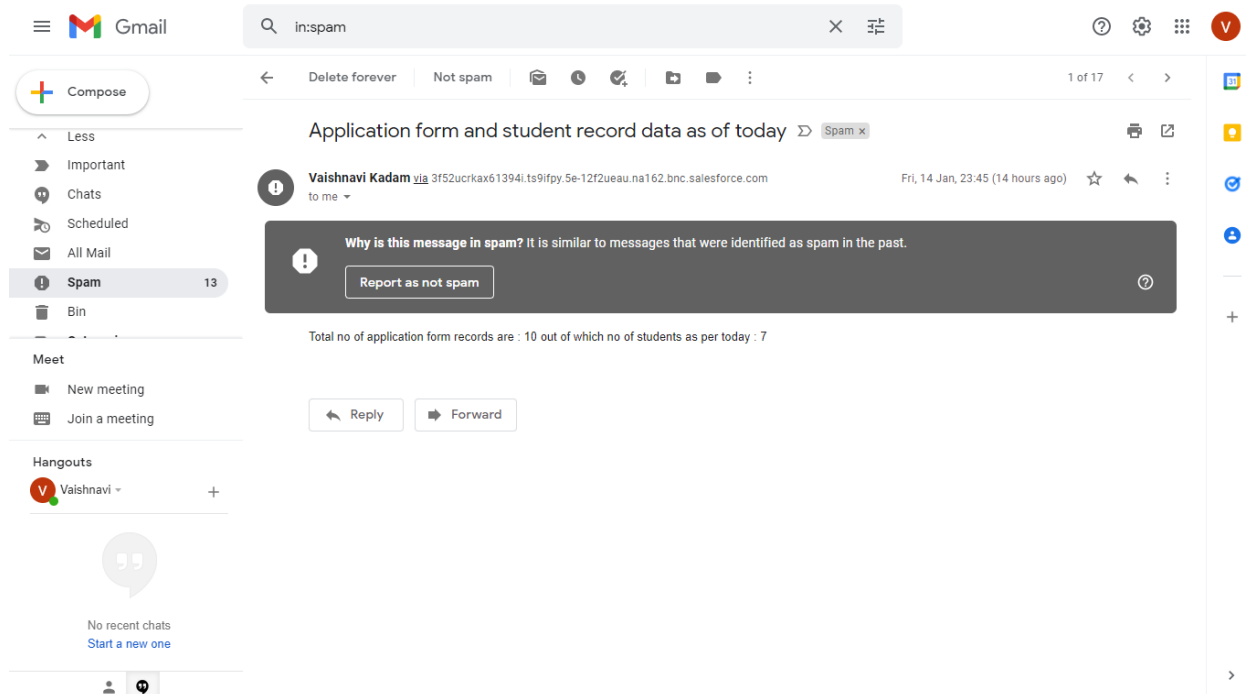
Gmail

in:spam

V

Compose

Less
Important
Chats
Scheduled
All Mail
Spam 13
Bin

Meet
New meeting
Join a meeting

Hangouts
Vaishnavi

No recent chats
Start a new one

Delete forever
Not spam
1 of 17

Application form and student record data as of today Spam ×

Vaishnavi Kadam via 3f52ucrkax61394i.ts9ifpy.5e-12f2ueau.na162.bnc.salesforce.com
to me
Fri, 14 Jan, 23:45 (14 hours ago)

Why is this message in spam? It is similar to messages that were identified as spam in the past.
Report as not spam

Total no of application form records are : 10 out of which no of students as per today : 7

Reply
Forward